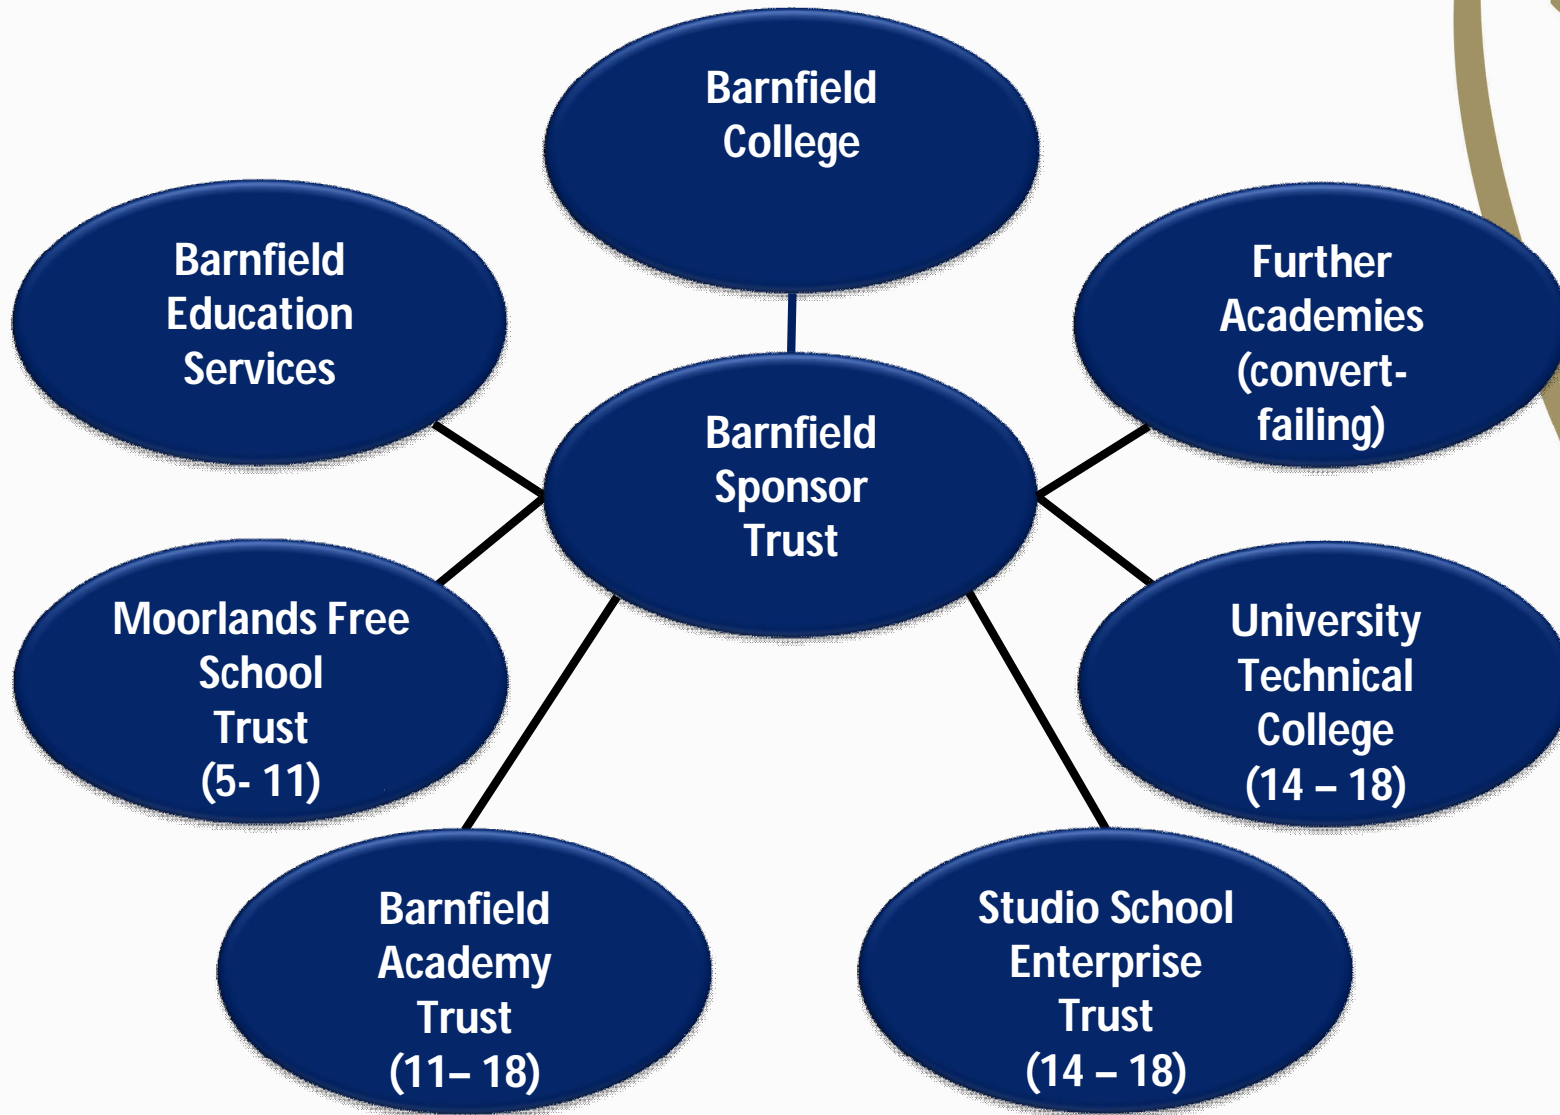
Barnfield College

Barnfield Education Services

Barnfield Sponsor Trust

Further Academies (convert-failing)

Moorlands Free School Trust (5- 11)

University Technical College (14 – 18)

Barnfield Academy Trust (11– 18)

Studio School Enterprise Trust (14 – 18)